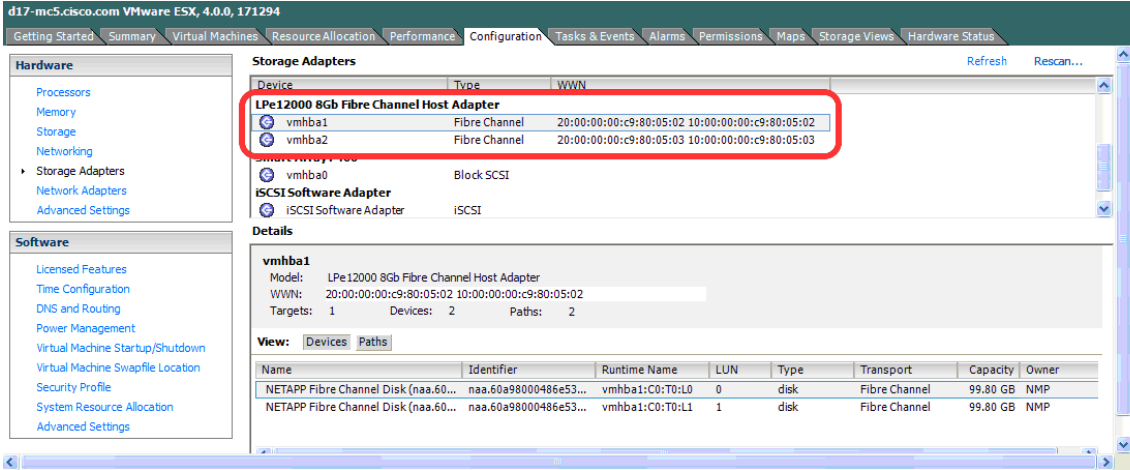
d17-mc5.cisco.com VMware ESX, 4.0.0, 171294

Getting Started | Summary | Virtual Machines | Resource Allocation | Performance | Configuration | Tasks & Events | Alarms | Permissions | Maps | Storage Views | Hardware Status

Hardware

Processors
Memory
Storage
Networking
Storage Adapters
Network Adapters
Advanced Settings

Software

Licensed Features
Time Configuration
DNS and Routing
Power Management
Virtual Machine Startup/Shutdown
Virtual Machine Swapfile Location
Security Profile
System Resource Allocation
Advanced Settings

Storage Adapters

Refresh Rescan...

| Device | Type | WWN |
|---|---|---|
| LPe12000 8Gb Fibre Channel Host Adapter | | |
| vmhba1 | Fibre Channel | 20:00:00:00:c9:80:05:02 10:00:00:00:c9:80:05:02 |
| vmhba2 | Fibre Channel | 20:00:00:00:c9:80:05:03 10:00:00:00:c9:80:05:03 |
| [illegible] | | |
| vmhba0 | Block SCSI | |
| iSCSI Software Adapter | | |
| iSCSI Software Adapter | iSCSI | |

Details

vmhba1
Model: LPe12000 8Gb Fibre Channel Host Adapter
WWN: 20:00:00:00:c9:80:05:02 10:00:00:00:c9:80:05:02
Targets: 1 Devices: 2 Paths: 2

View: Devices Paths

| Name | Identifier | Runtime Name | LUN | Type | Transport | Capacity | Owner |
|---|---|---|---|---|---|---|---|
| NETAPP Fibre Channel Disk (naa.60... | naa.60a98000486e53... | vmhba1:C0:T0:L0 | 0 | disk | Fibre Channel | 99.80 GB | NMP |
| NETAPP Fibre Channel Disk (naa.60... | naa.60a98000486e53... | vmhba1:C0:T0:L1 | 1 | disk | Fibre Channel | 99.80 GB | NMP |